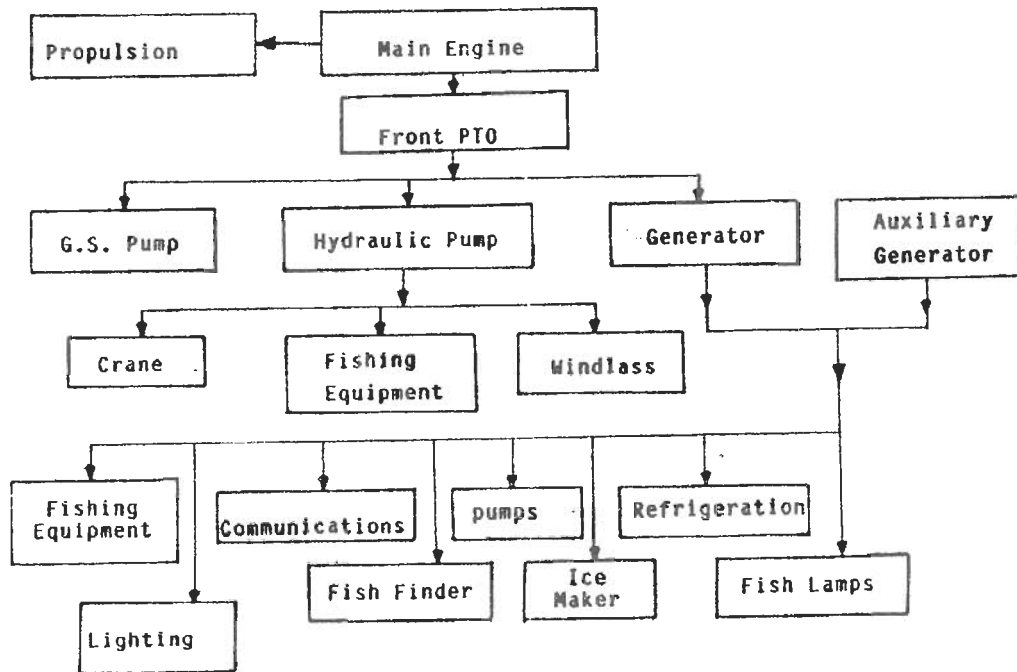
Propulsion

Main Engine

Front PTO

G.S. Pump

Hydraulic Pump

Generator

Auxiliary Generator

Crane

Fishing Equipment

Windlass

Fishing Equipment

Communications

pumps

Refrigeration

Fish Finder

Ice Maker

Fish Lamps

Lighting